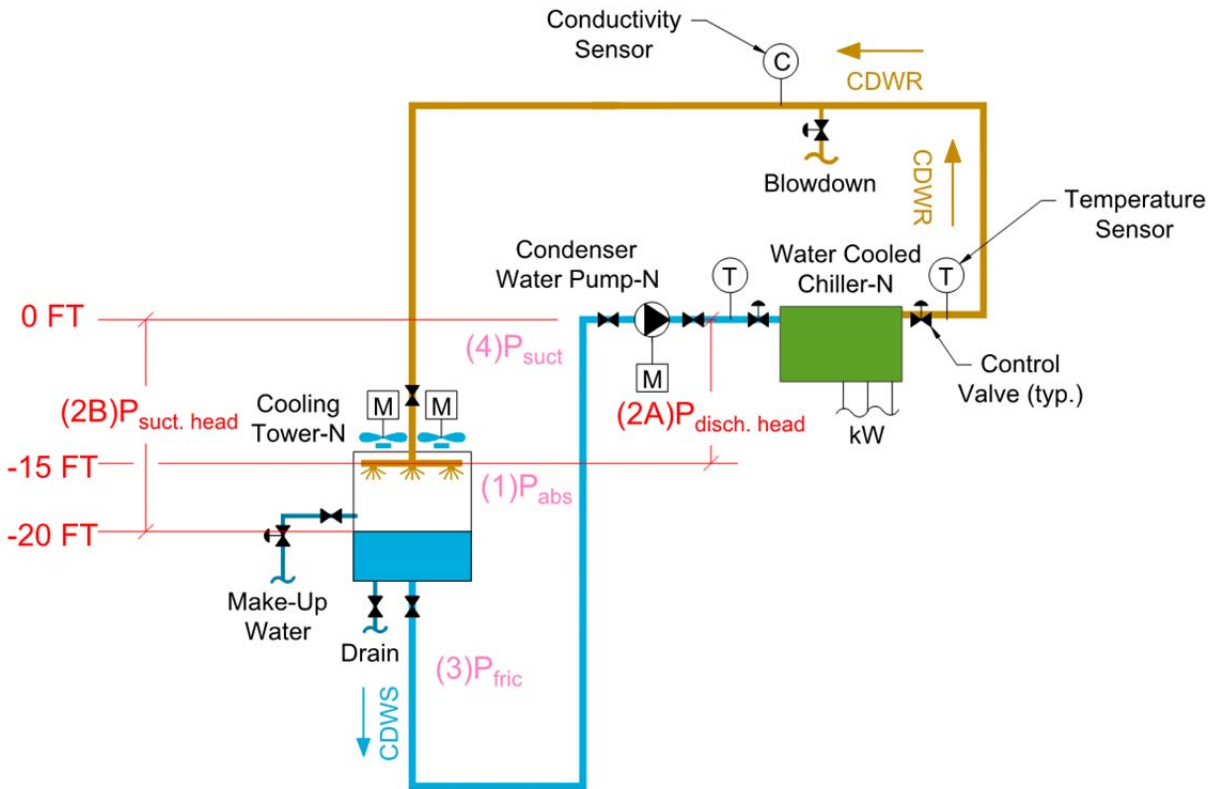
Conductivity Sensor

C

CDWR

Blowdown

CDWR

Temperature Sensor

Condenser Water Pump-N

T

Water Cooled Chiller-N

T

0 FT

(4)$P_{suct}$

M

Control Valve (typ.)

(2B)$P_{suct.\ head}$

Cooling Tower-N

M

M

(2A)$P_{disch.\ head}$

kW

-15 FT

(1)$P_{abs}$

-20 FT

Make-Up Water

Drain

(3)$P_{fric}$

CDWS